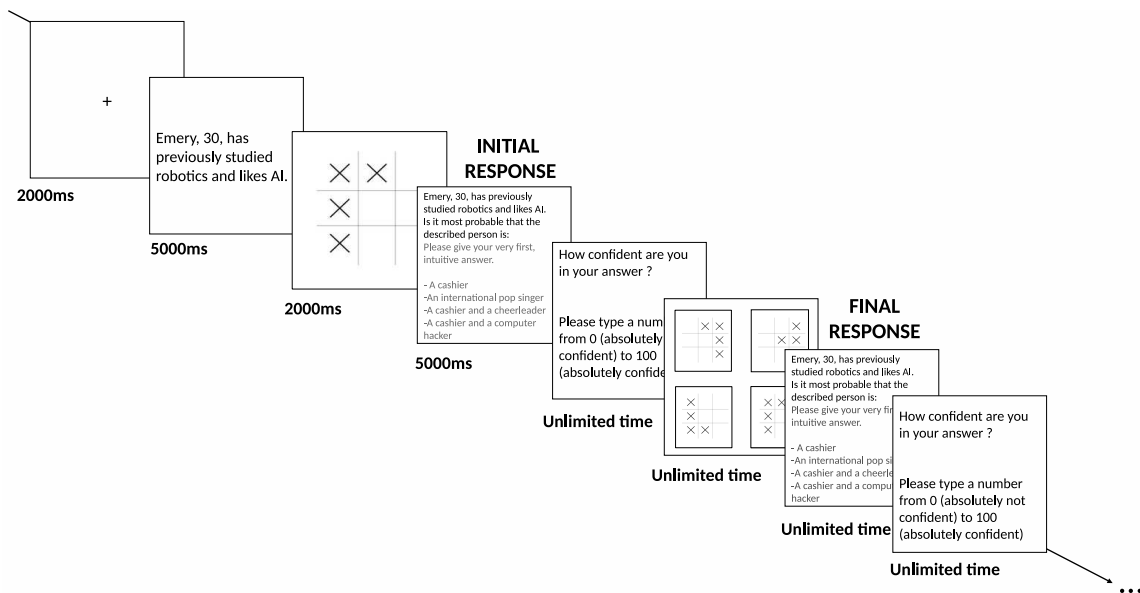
+

2000ms

Emery, 30, has previously studied robotics and likes AI.

5000ms

2000ms

INITIAL RESPONSE

Emery, 30, has previously studied robotics and likes AI. Is it most probable that the described person is:
Please give your very first, intuitive answer.

- A cashier
-An international pop singer
-A cashier and a cheerleader
-A cashier and a computer hacker

5000ms

How confident are you in your answer ?

Please type a numb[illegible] from 0 (absolutely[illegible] confident) to 100 (absolutely confide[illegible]

Unlimited time

Unlimited time

FINAL RESPONSE

Emery, 30, has previously studied robotics and likes AI. Is it most probable that the described person is:
Please give your very fir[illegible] intuitive answer.

- A cashier
-An international pop si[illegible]
-A cashier and a cheerle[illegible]
-A cashier and a compu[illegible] hacker

Unlimited time

How confident are you in your answer ?

Please type a number from 0 (absolutely not confident) to 100 (absolutely confident)

Unlimited time

...